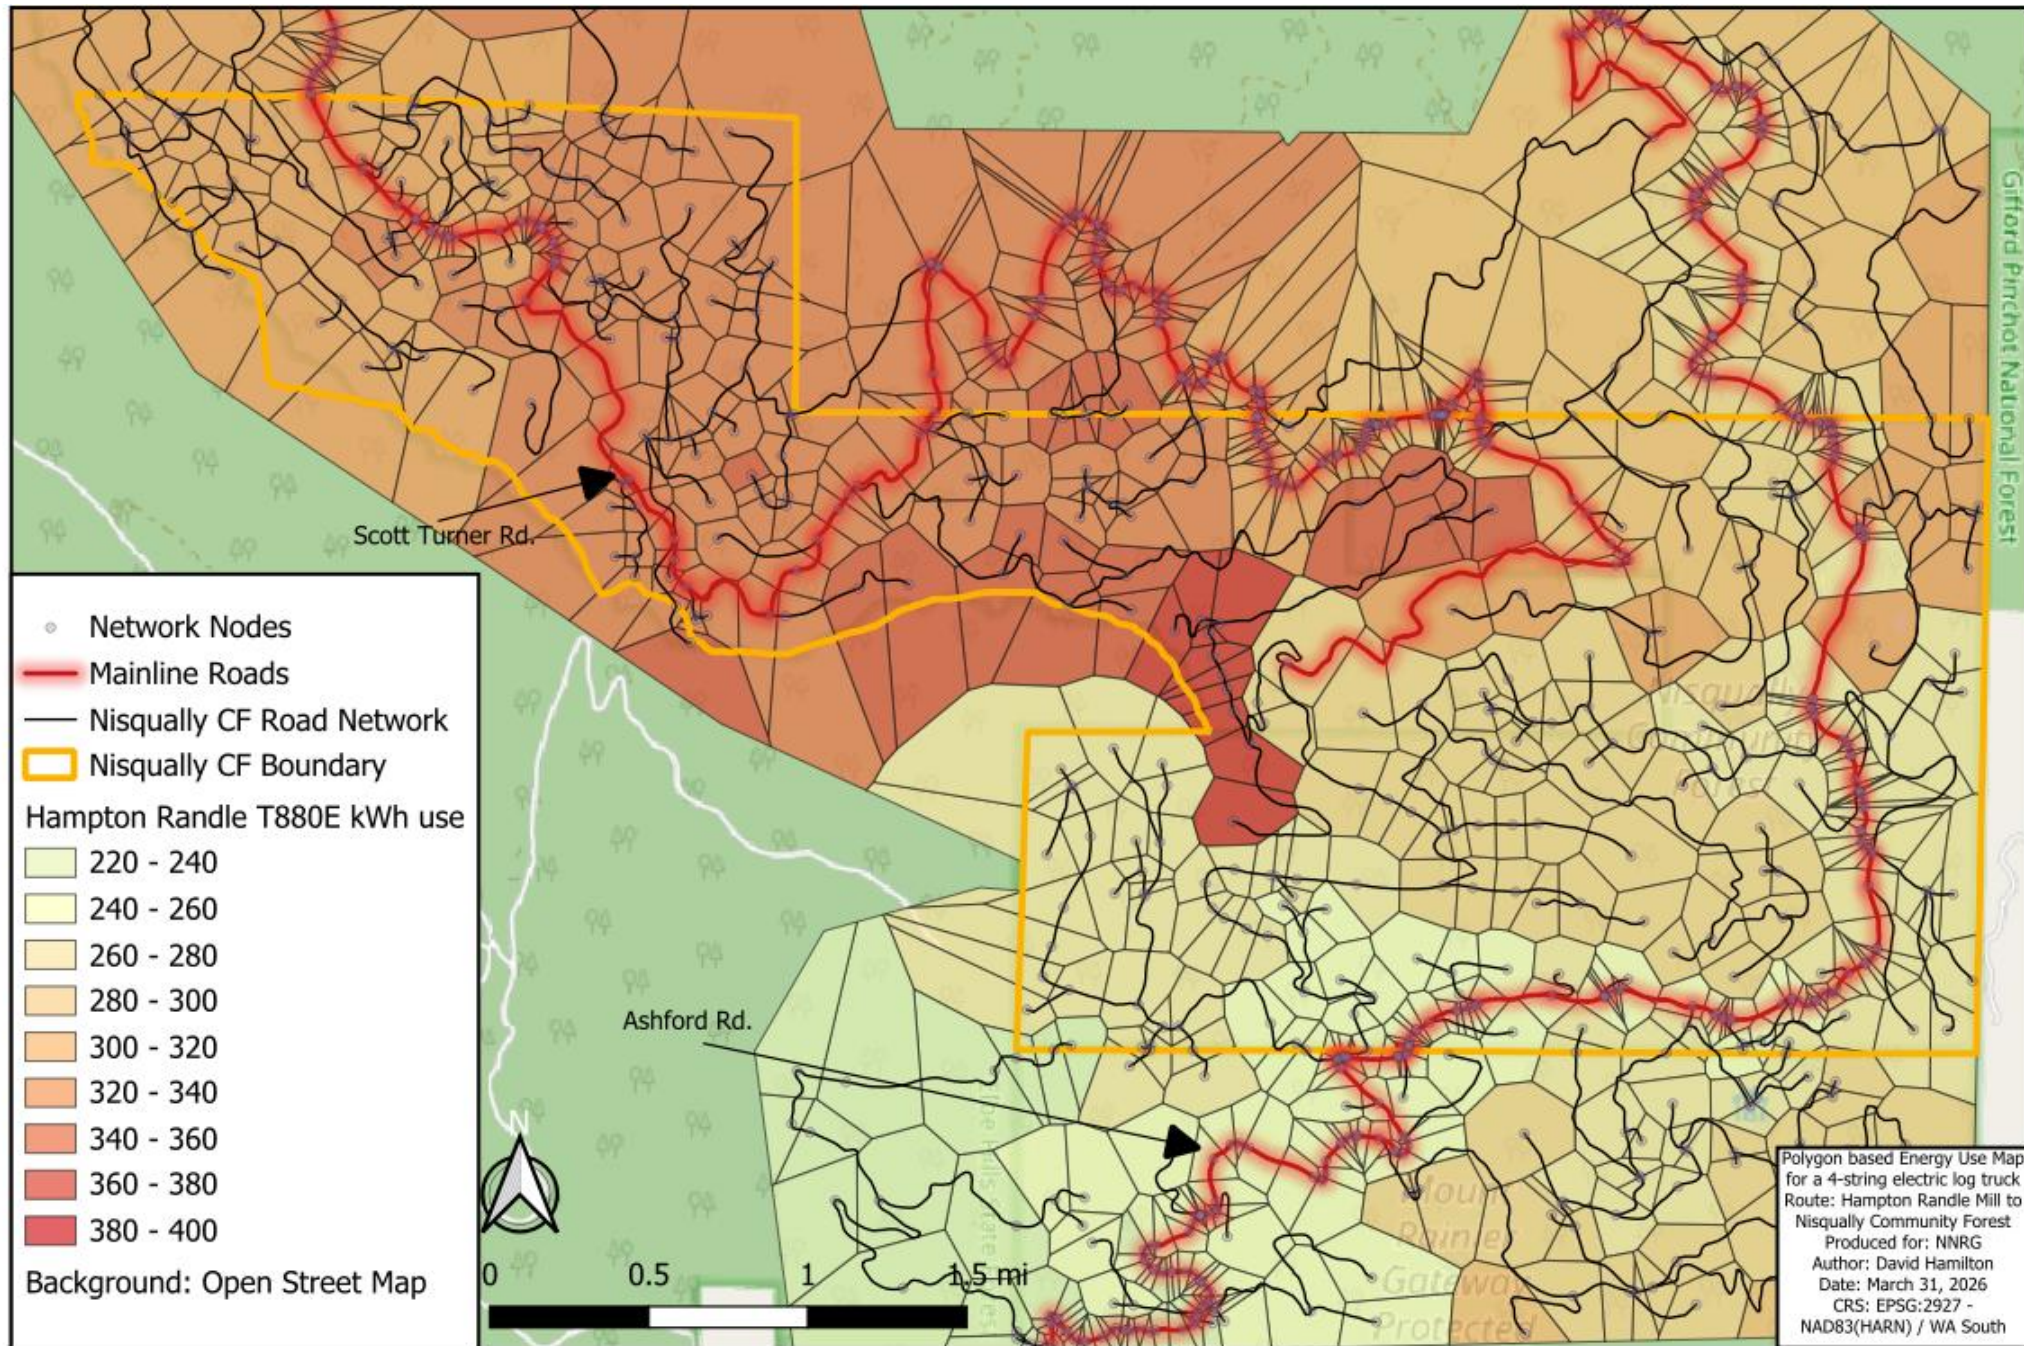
Gifford Pinchot National Forest

Scott Turner Rd.

Network Nodes
Mainline Roads
Nisqually CF Road Network
Nisqually CF Boundary
Hampton Randle T880E kWh use
220 - 240
240 - 260
260 - 280
280 - 300
300 - 320
320 - 340
340 - 360
360 - 380
380 - 400
Background: Open Street Map

Nisqually Community Forest

Ashford Rd.

N

0 0.5 1 1.5 mi

Mount Rainier Gateway Protected

Polygon based Energy Use Map for a 4-string electric log truck
Route: Hampton Randle Mill to Nisqually Community Forest
Produced for: NNRG
Author: David Hamilton
Date: March 31, 2026
CRS: EPSG:2927 - NAD83(HARN) / WA South